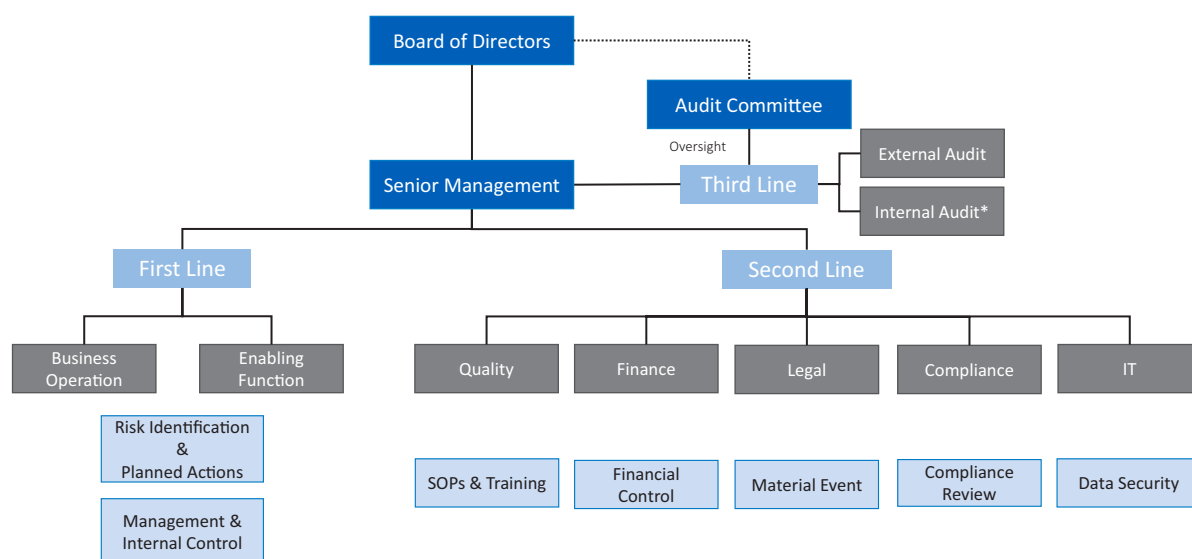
Board of Directors

Audit Committee

Oversight

External Audit

Senior Management

Third Line

Internal Audit*

First Line

Second Line

Business Operation

Enabling Function

Quality

Finance

Legal

Compliance

IT

Risk Identification & Planned Actions

Management & Internal Control

SOPs & Training

Financial Control

Material Event

Compliance Review

Data Security